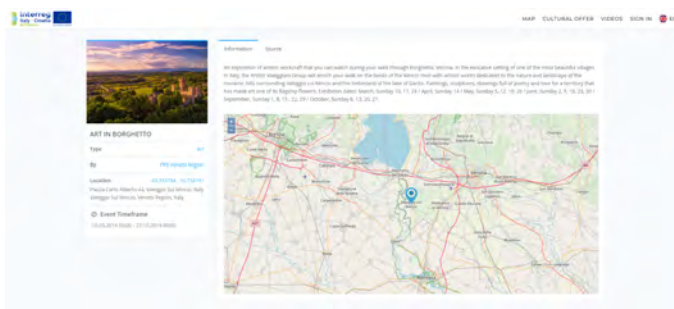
Interreg Italy - Croatia

MAP CULTURAL OFFER VIDEOS SIGN IN

ART IN BORGHETTO

Type Art

By PP5 Veneto Region

Location

Piazza Carlo Alberto 46, Valeggio Sul Mincio, Italy

Event Timeframe

Information Source

An expression of artistic workcraft that you can watch during your walk through Borghetto, Verona. In the evocative setting of one of the most beautiful villages in Italy, the Artisti Valeggiani Group will enrich your walk on the banks of the Mincio river with artistic works dedicated to the nature and landscape of the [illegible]

+
-